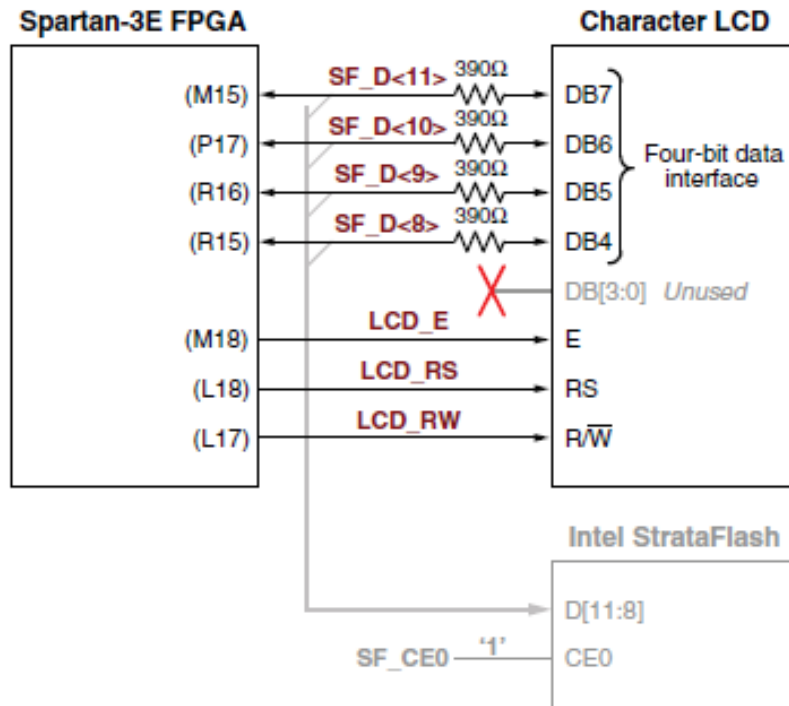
Spartan-3E FPGA

Character LCD

(M15)
SF_D<11>
390Ω
DB7

(P17)
SF_D<10>
390Ω
DB6

(R16)
SF_D<9>
390Ω
DB5

(R15)
SF_D<8>
390Ω
DB4

Four-bit data interface

DB[3:0] *Unused*

(M18)
LCD_E
E

(L18)
LCD_RS
RS

(L17)
LCD_RW
R/$\overline{W}$

Intel StrataFlash

D[11:8]

SF_CE0
'1'
CE0